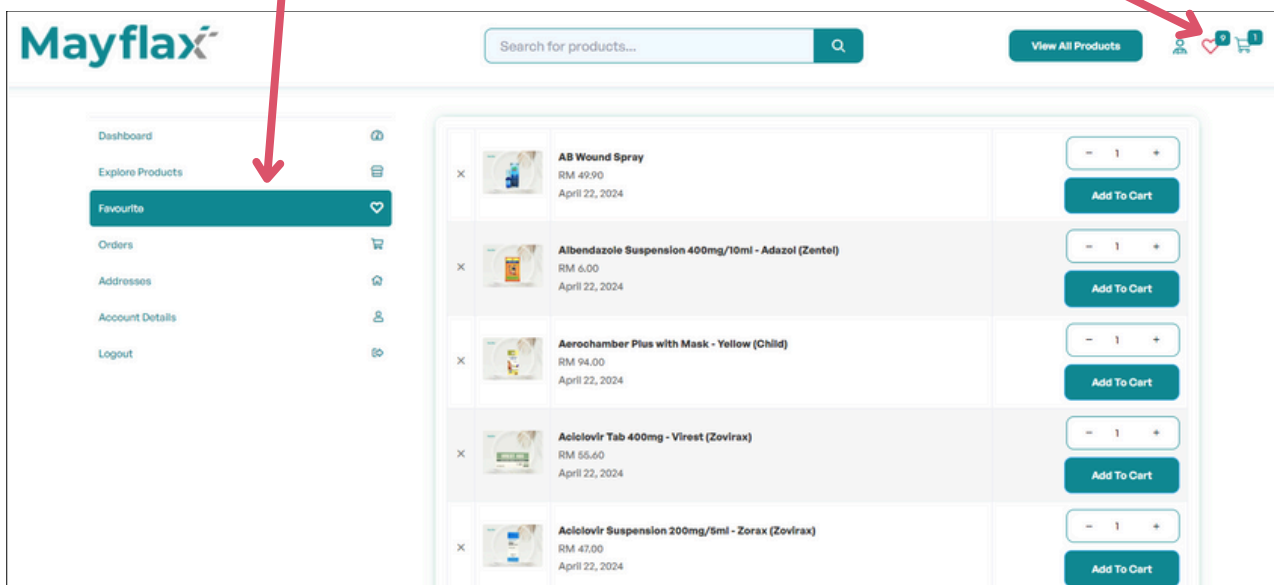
Mayflax

Search for products...

View All Products

9

1

Dashboard

Explore Products

Favourite

Orders

Addresses

Account Details

Logout

| | | | |
|---|---|---|---|
| × | | AB Wound Spray<br>RM 49.90<br>April 22, 2024 | − 1 +<br>Add To Cart |
| × | | Albendazole Suspension 400mg/10ml - Adazol (Zentel)<br>RM 6.00<br>April 22, 2024 | − 1 +<br>Add To Cart |
| × | | Aerochamber Plus with Mask - Yellow (Child)<br>RM 94.00<br>April 22, 2024 | − 1 +<br>Add To Cart |
| × | | Aciclovir Tab 400mg - Virest (Zovirax)<br>RM 55.60<br>April 22, 2024 | − 1 +<br>Add To Cart |
| × | | Aciclovir Suspension 200mg/5ml - Zorax (Zovirax)<br>RM 47.00<br>April 22, 2024 | − 1 +<br>Add To Cart |